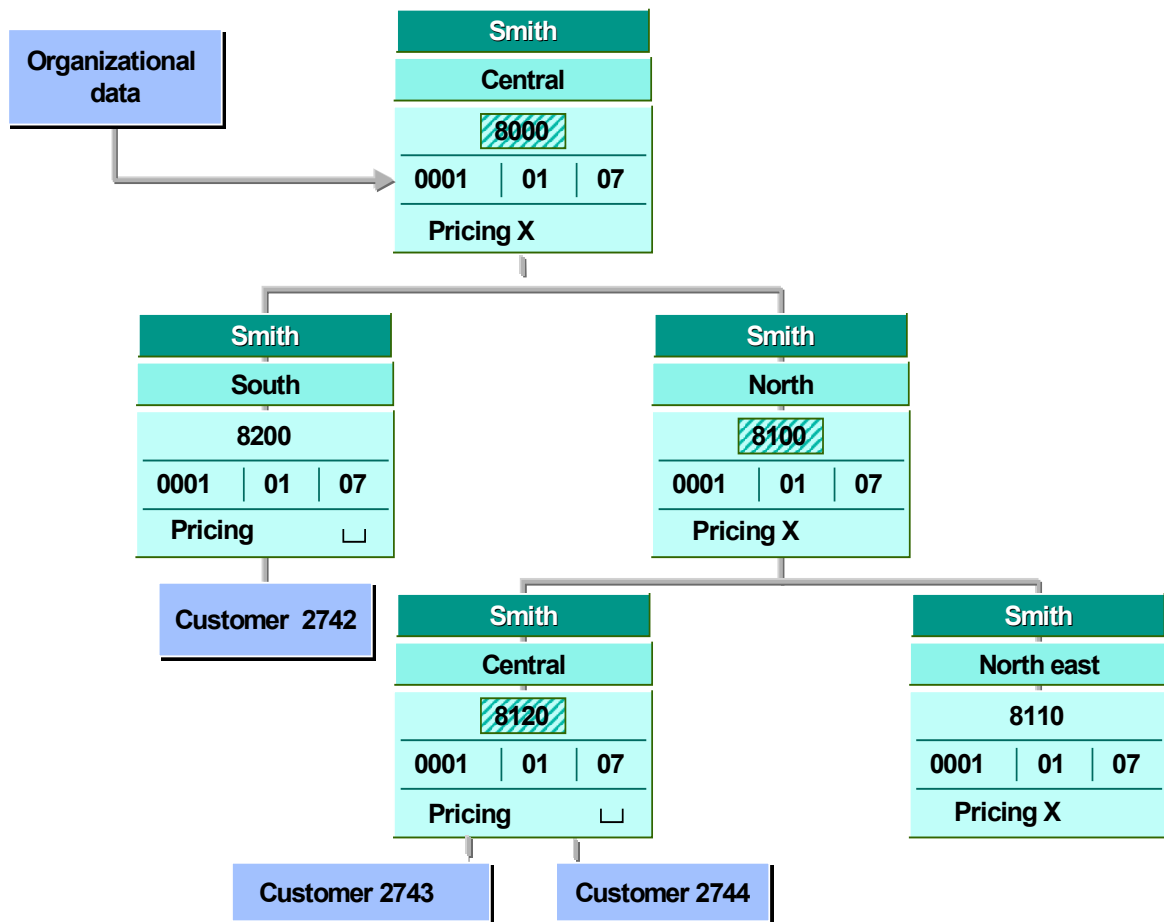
Organizational data

Smith
Central
8000
0001 | 01 | 07
Pricing X

Smith
South
8200
0001 | 01 | 07
Pricing ␣

Customer 2742

Smith
North
8100
0001 | 01 | 07
Pricing X

Smith
Central
8120
0001 | 01 | 07
Pricing ␣

Customer 2743

Customer 2744

Smith
North east
8110
0001 | 01 | 07
Pricing X